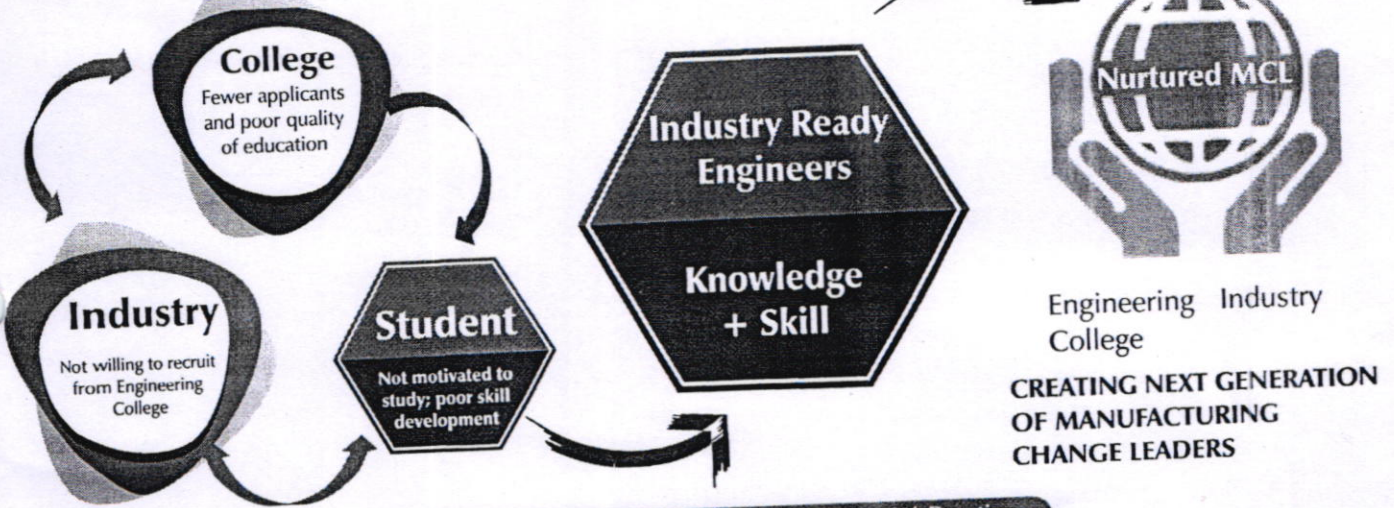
College
Fewer applicants and poor quality of education

Industry
Not willing to recruit from Engineering College

Student
Not motivated to study; poor skill development

Industry Ready Engineers

Knowledge + Skill

Nurtured MCL

Engineering Industry College

CREATING NEXT GENERATION OF MANUFACTURING CHANGE LEADERS

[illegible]